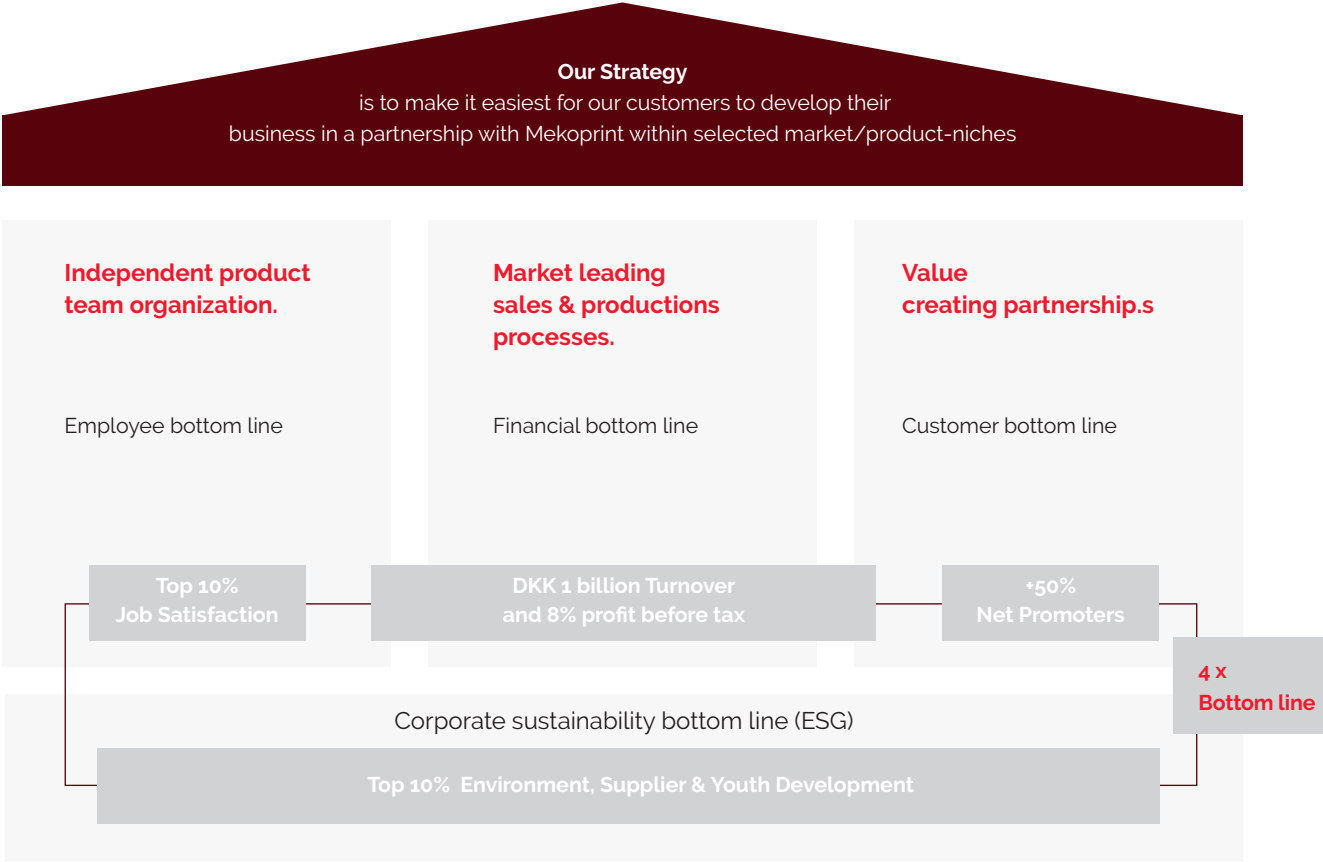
Our Strategy
is to make it easiest for our customers to develop their business in a partnership with Mekoprint within selected market/product-niches

Independent product team organization.

Employee bottom line

Market leading sales & productions processes.

Financial bottom line

Value creating partnership.s

Customer bottom line

Top 10%
Job Satisfaction

DKK 1 billion Turnover
and 8% profit before tax

+50%
Net Promoters

4 x
Bottom line

Corporate sustainability bottom line (ESG)

Top 10% Environment, Supplier & Youth Development